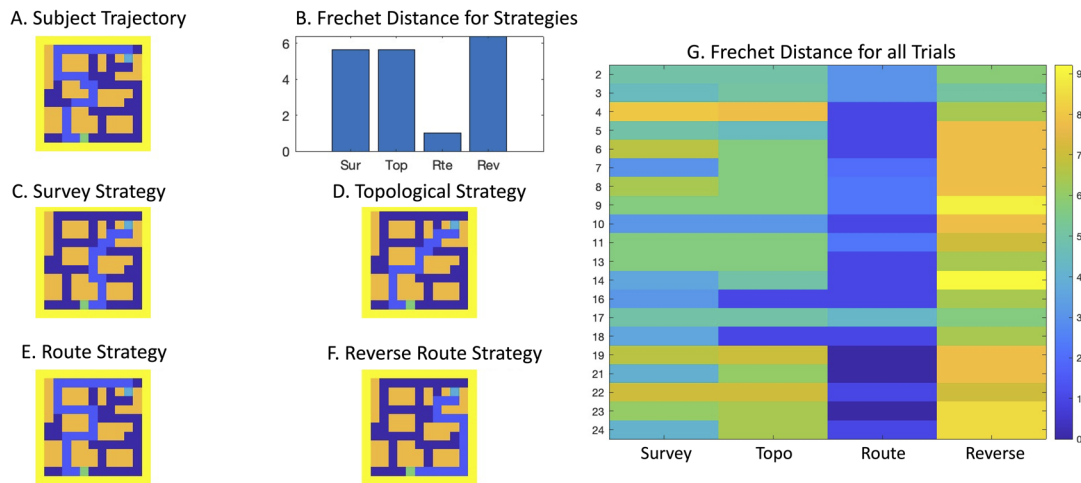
A. Subject Trajectory

B. Frechet Distance for Strategies

6
4
2
0
Sur Top Rte Rev

C. Survey Strategy

D. Topological Strategy

E. Route Strategy

F. Reverse Route Strategy

G. Frechet Distance for all Trials

2
3
4
5
6
7
8
9
10
11
13
14
16
17
18
19
21
22
23
24

Survey Topo Route Reverse

9
8
7
6
5
4
3
2
1
0